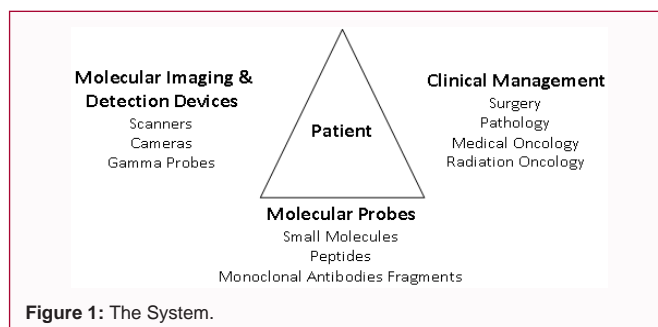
Molecular Imaging & Detection Devices
Scanners
Cameras
Gamma Probes

Patient

Clinical Management
Surgery
Pathology
Medical Oncology
Radiation Oncology

Molecular Probes
Small Molecules
Peptides
Monoclonal Antibodies Fragments

Figure 1: The System.